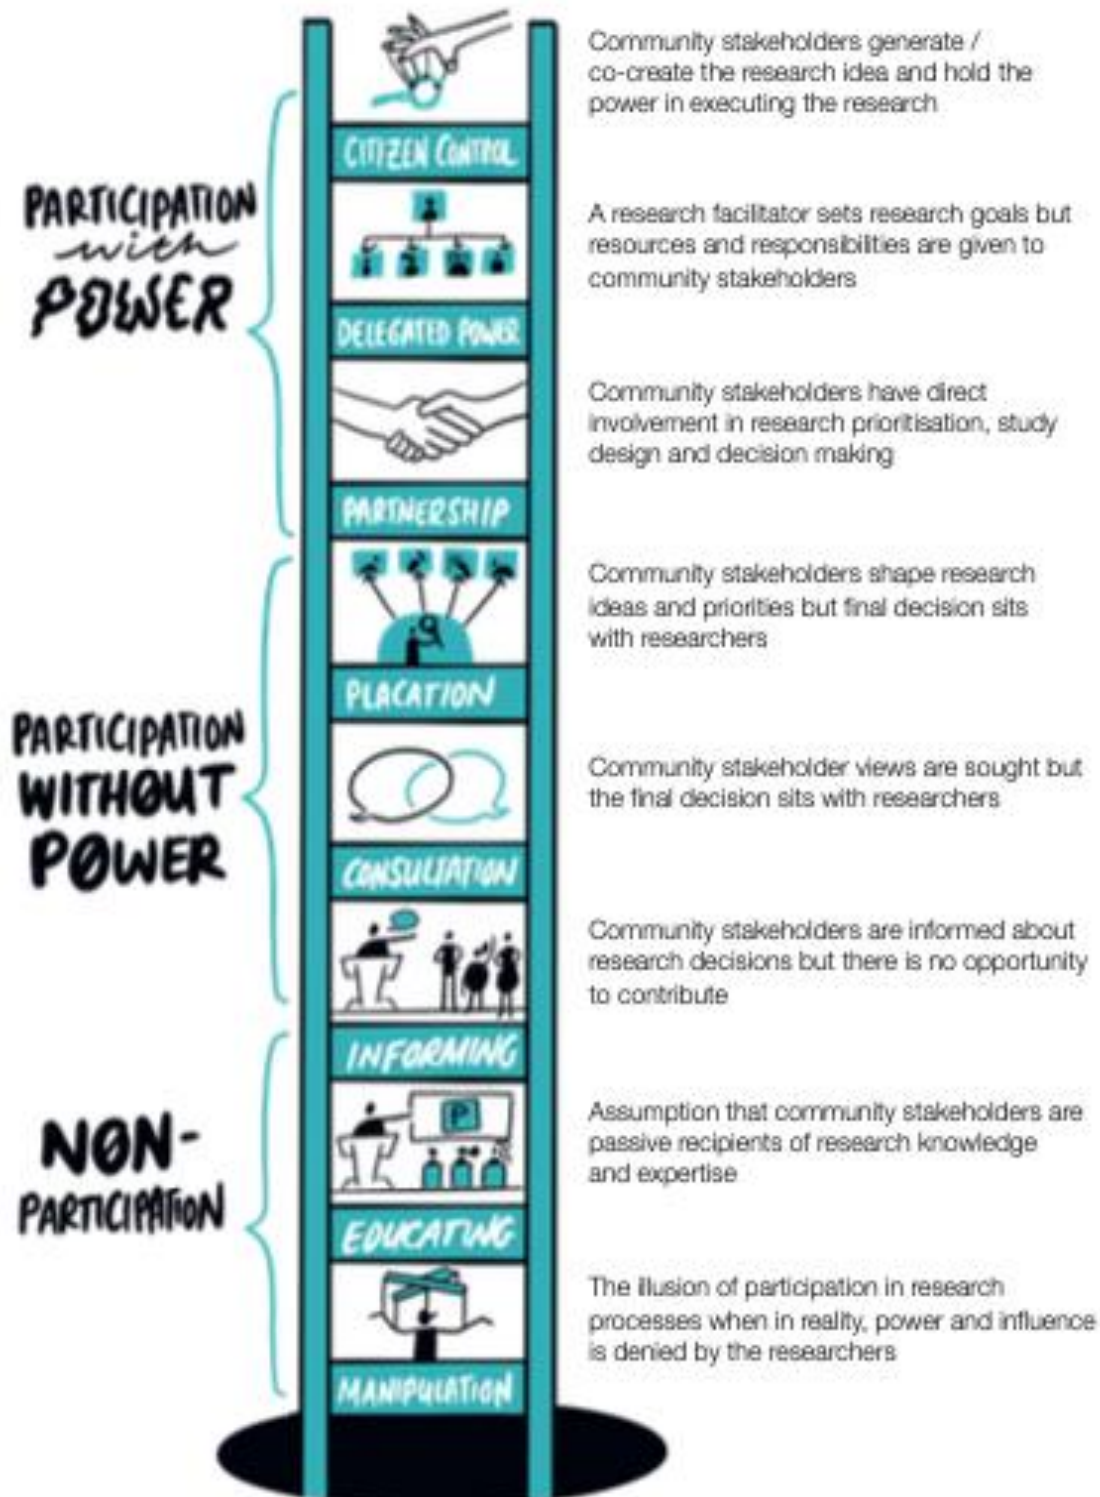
PARTICIPATION with POWER

PARTICIPATION WITHOUT POWER

NON-PARTICIPATION

CITIZEN CONTROL

Community stakeholders generate / co-create the research idea and hold the power in executing the research

DELEGATED POWER

A research facilitator sets research goals but resources and responsibilities are given to community stakeholders

PARTNERSHIP

Community stakeholders have direct involvement in research prioritisation, study design and decision making

PLACATION

Community stakeholders shape research ideas and priorities but final decision sits with researchers

CONSULTATION

Community stakeholder views are sought but the final decision sits with researchers

INFORMING

Community stakeholders are informed about research decisions but there is no opportunity to contribute

P

EDUCATING

Assumption that community stakeholders are passive recipients of research knowledge and expertise

MANIPULATION

The illusion of participation in research processes when in reality, power and influence is denied by the researchers